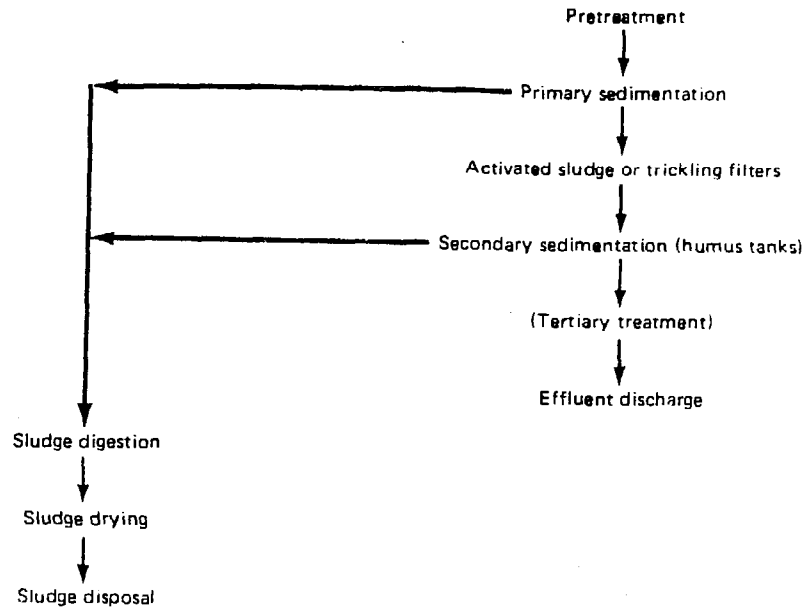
Pretreatment

Primary sedimentation

Activated sludge or trickling filters

Secondary sedimentation (humus tanks)

(Tertiary treatment)

Effluent discharge

Sludge digestion

Sludge drying

Sludge disposal